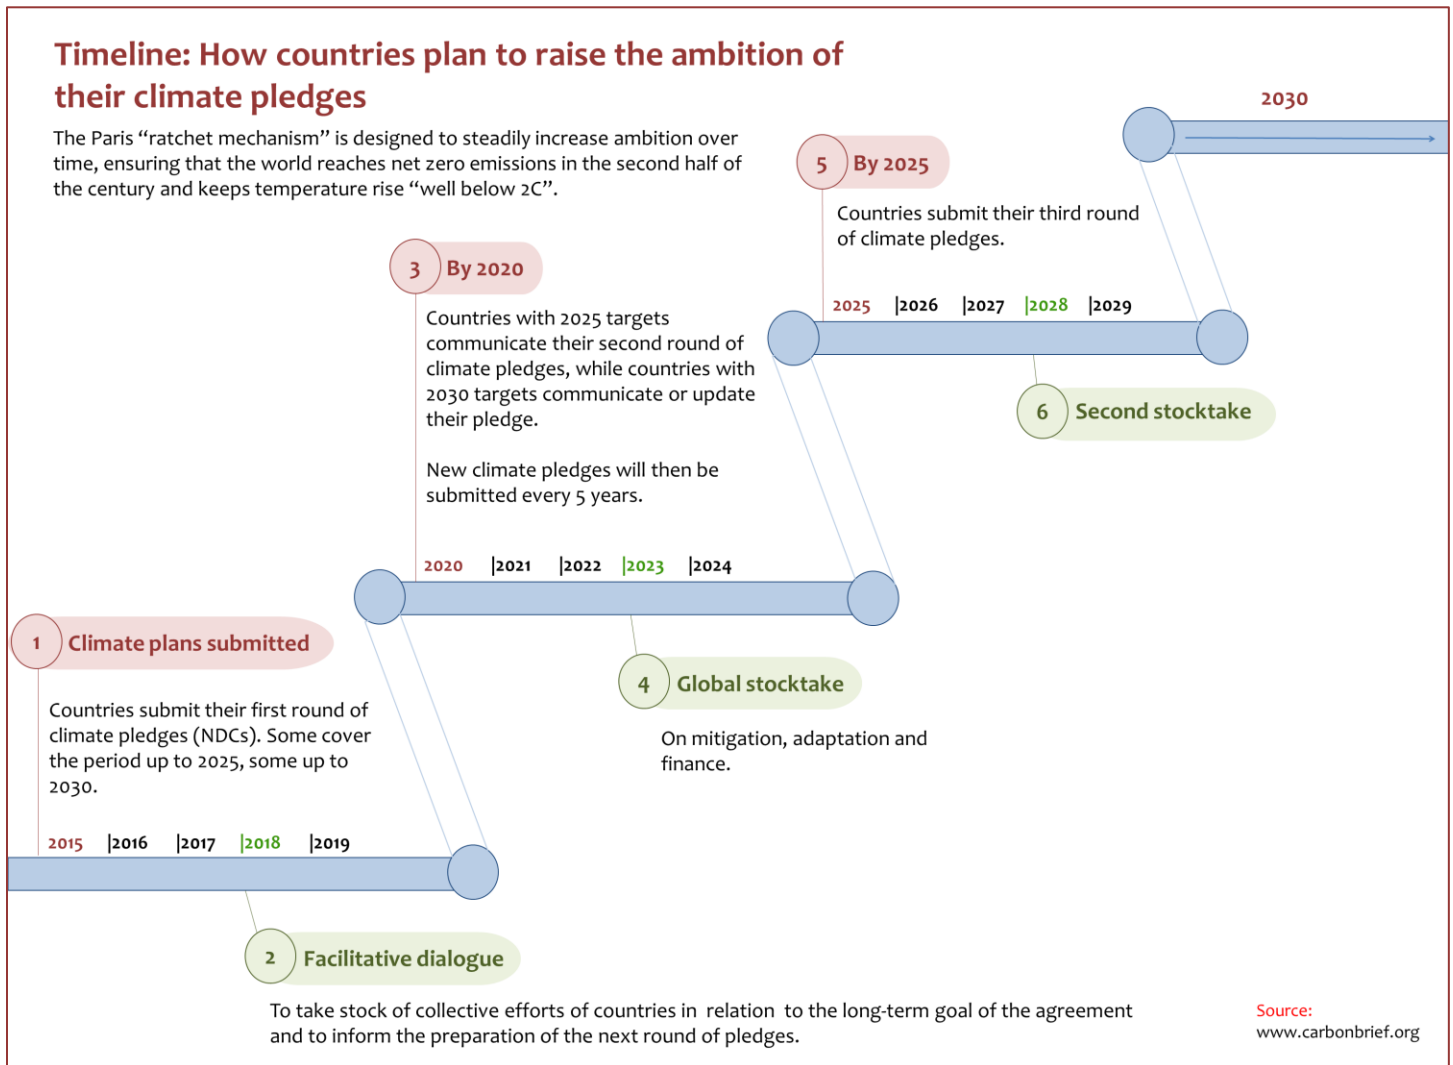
Timeline: How countries plan to raise the ambition of their climate pledges

The Paris “ratchet mechanism” is designed to steadily increase ambition over time, ensuring that the world reaches net zero emissions in the second half of the century and keeps temperature rise “well below 2C”.

2030

5 By 2025

Countries submit their third round of climate pledges.

3 By 2020

Countries with 2025 targets communicate their second round of climate pledges, while countries with 2030 targets communicate or update their pledge.

New climate pledges will then be submitted every 5 years.

2025 |2026 |2027 |2028 |2029

6 Second stocktake

2020 |2021 |2022 |2023 |2024

1 Climate plans submitted

Countries submit their first round of climate pledges (NDCs). Some cover the period up to 2025, some up to 2030.

4 Global stocktake

On mitigation, adaptation and finance.

2015 |2016 |2017 |2018 |2019

2 Facilitative dialogue

To take stock of collective efforts of countries in relation to the long-term goal of the agreement and to inform the preparation of the next round of pledges.

Source:
www.carbonbrief.org